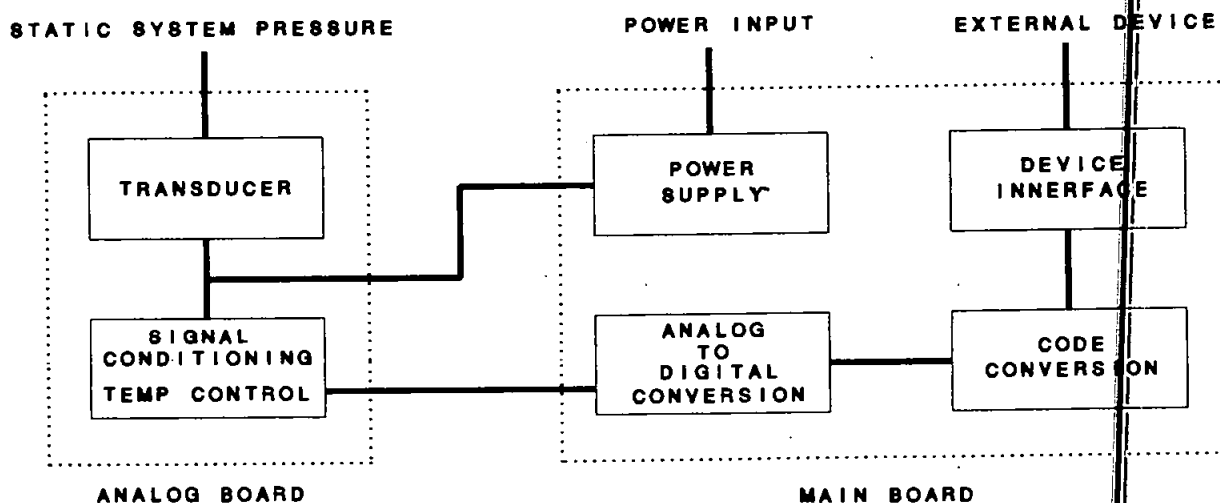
STATIC SYSTEM PRESSURE

POWER INPUT

EXTERNAL DEVICE

TRANSDUCER

POWER SUPPLY

DEVICE INNERFACE

SIGNAL CONDITIONING TEMP CONTROL

ANALOG TO DIGITAL CONVERSION

CODE CONVERSION

ANALOG BOARD

MAIN BOARD